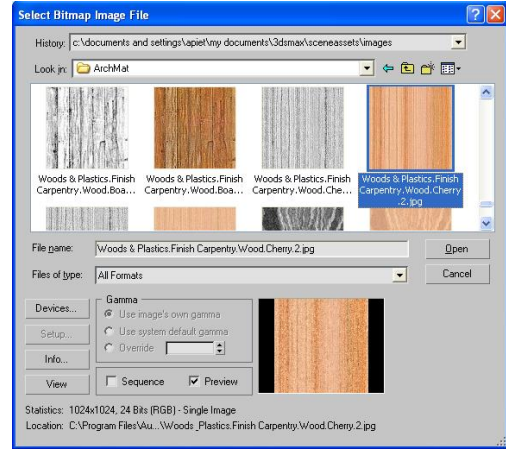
Select Bitmap Image File

?

History: c:\documents and settings\apiet\my documents\3dsmax\sceneassets\images

Look in: ArchMat

Woods & Plastics.Finish Carpentry.Wood.Boa...

Woods & Plastics.Finish Carpentry.Wood.Boa...

Woods & Plastics.Finish Carpentry.Wood.Che...

Woods & Plastics.Finish Carpentry.Wood.Cherry.2.jpg

File name: Woods & Plastics.Finish Carpentry.Wood.Cherry.2.jpg

Open

Files of type: All Formats

Cancel

Devices...

Setup...

Info...

View

Gamma

Use image's own gamma

Use system default gamma

Override

Sequence

Preview

Statistics: 1024x1024, 24 Bits (RGB) - Single Image

Location: C:\Program Files\Au...\Woods_Plastics.Finish Carpentry.Wood.Cherry.2.jpg